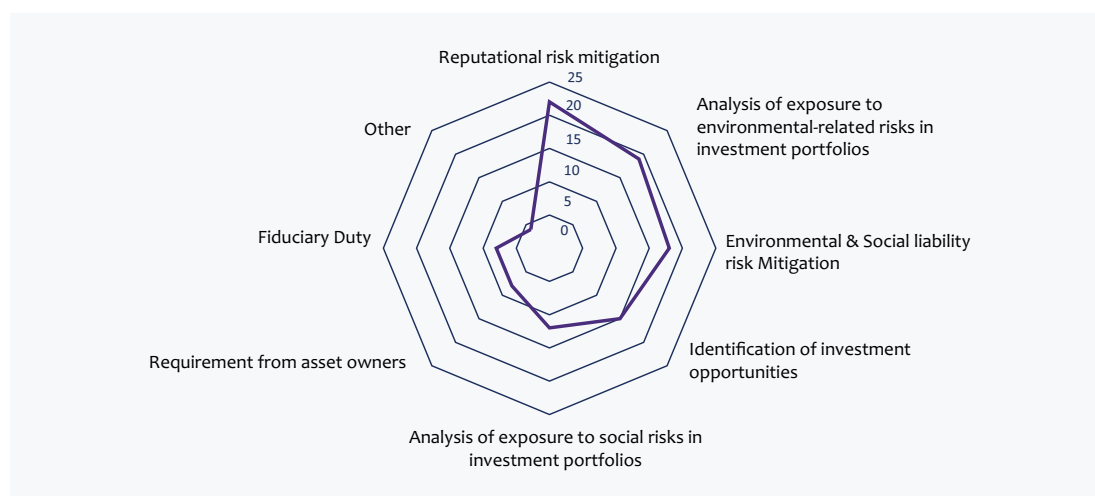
Reputational risk mitigation

25
20
15
10
5
0

Analysis of exposure to environmental-related risks in investment portfolios

Environmental & Social liability risk Mitigation

Identification of investment opportunities

Analysis of exposure to social risks in investment portfolios

Requirement from asset owners

Fiduciary Duty

Other